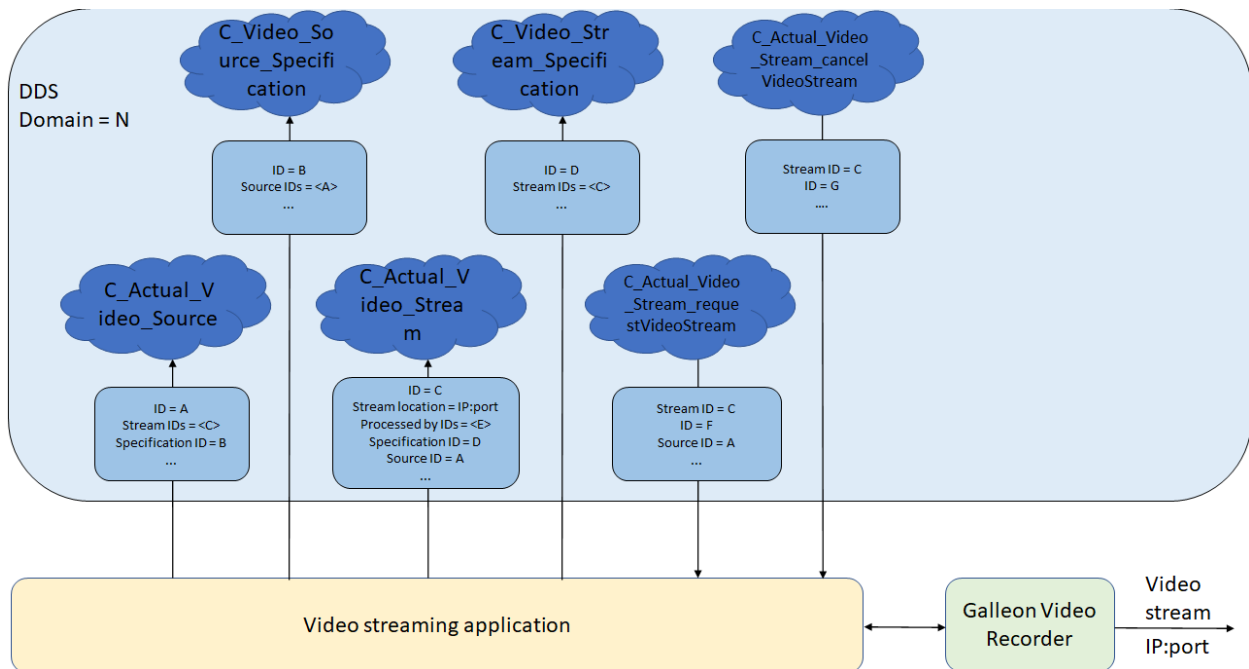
DDS
Domain = N

C_Video_Source_Specification

ID = B
Source IDs = <A>
...

C_Video_Stream_Specification

ID = D
Stream IDs = <C>
...

C_Actual_Video_Stream_cancelVideoStream

Stream ID = C
ID = G
....

C_Actual_Video_Source

ID = A
Stream IDs = <C>
Specification ID = B
...

C_Actual_Video_Stream

ID = C
Stream location = IP:port
Processed by IDs = <E>
Specification ID = D
Source ID = A
...

C_Actual_Video_Stream_requestVideoStream

Stream ID = C
ID = F
Source ID = A
...

Video streaming application

Galleon Video Recorder

Video stream
IP:port